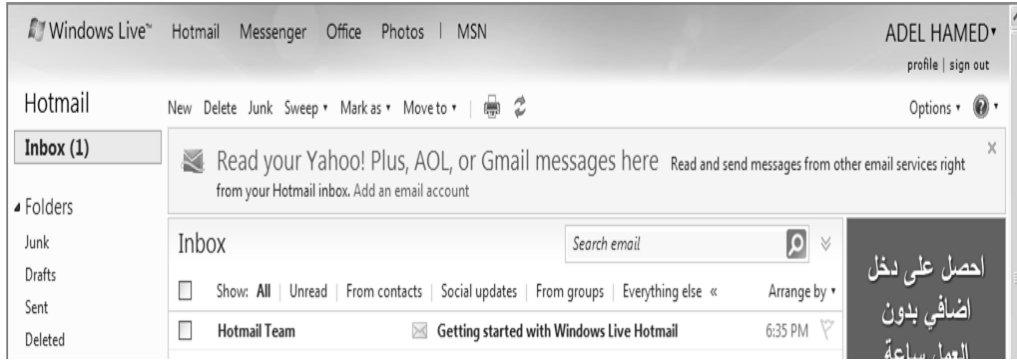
Windows Live™ Hotmail Messenger Office Photos | MSN

ADEL HAMED▾
profile | sign out

Hotmail

New Delete Junk Sweep ▾ Mark as ▾ Move to ▾

Options ▾

Inbox (1)

Read your Yahoo! Plus, AOL, or Gmail messages here Read and send messages from other email services right from your Hotmail inbox. Add an email account

×

◢ Folders

Junk
Drafts
Sent
Deleted

Inbox

Search email

Show: All | Unread | From contacts | Social updates | From groups | Everything else «

Arrange by ▾

Hotmail Team

Getting started with Windows Live Hotmail

6:35 PM

احصل على دخل اضافي بدون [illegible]